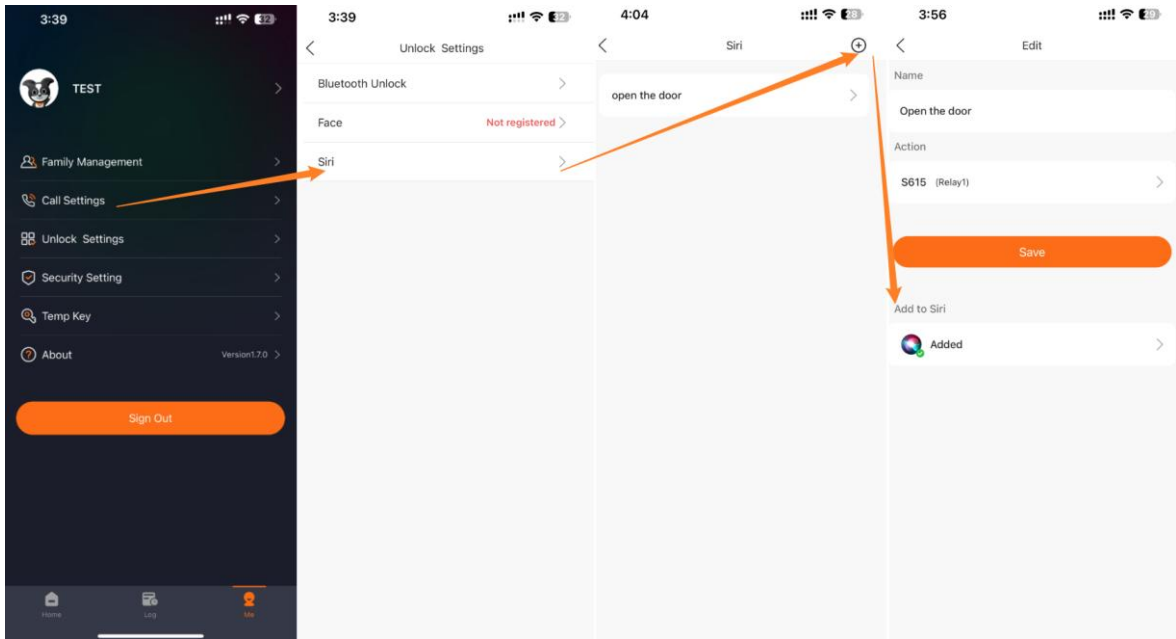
3:39

TEST

Family Management

Call Settings

Unlock Settings

Security Setting

Temp Key

About Version1.7.0

Sign Out

Home Log Me

3:39

Unlock Settings

Bluetooth Unlock

Face Not registered

Siri

4:04

Siri

open the door

3:56

Edit

Name

Open the door

Action

S615 (Relay1)

Save

Add to Siri

Added